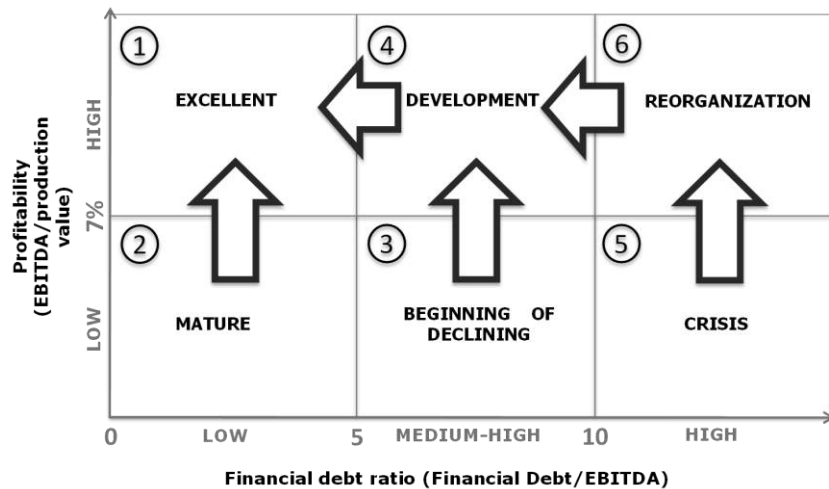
Profitability (EBITDA/production value)

HIGH

7%

LOW

1 EXCELLENT

4 DEVELOPMENT

6 REORGANIZATION

2 MATURE

3 BEGINNING OF DECLINING

5 CRISIS

0 LOW 5 MEDIUM-HIGH 10 HIGH

Financial debt ratio (Financial Debt/EBITDA)